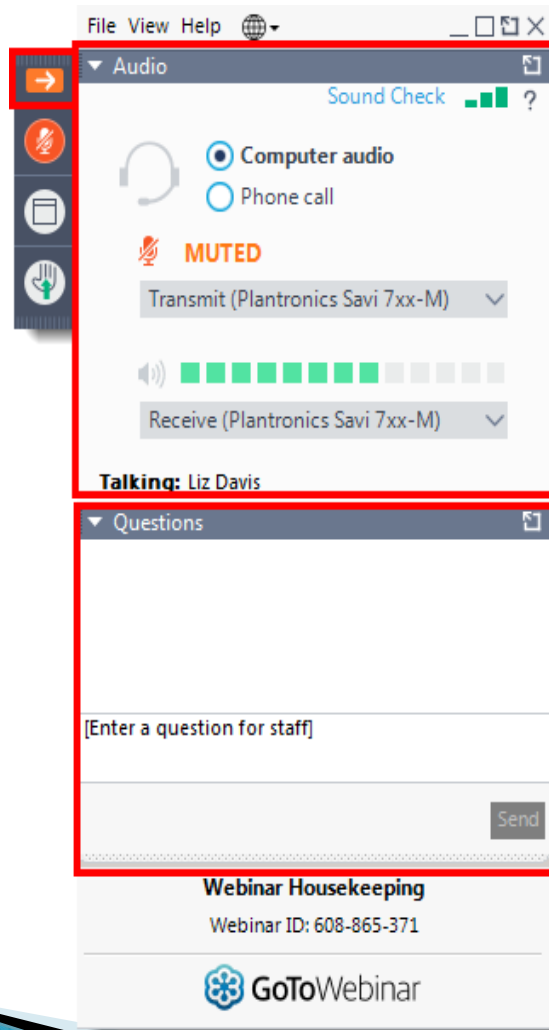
File View Help

Audio

Sound Check ?

Computer audio

Phone call

MUTED

Transmit (Plantronics Savi 7xx-M)

Receive (Plantronics Savi 7xx-M)

Talking: Liz Davis

Questions

[Enter a question for staff]

Send

Webinar Housekeeping

Webinar ID: 608-865-371

GoToWebinar